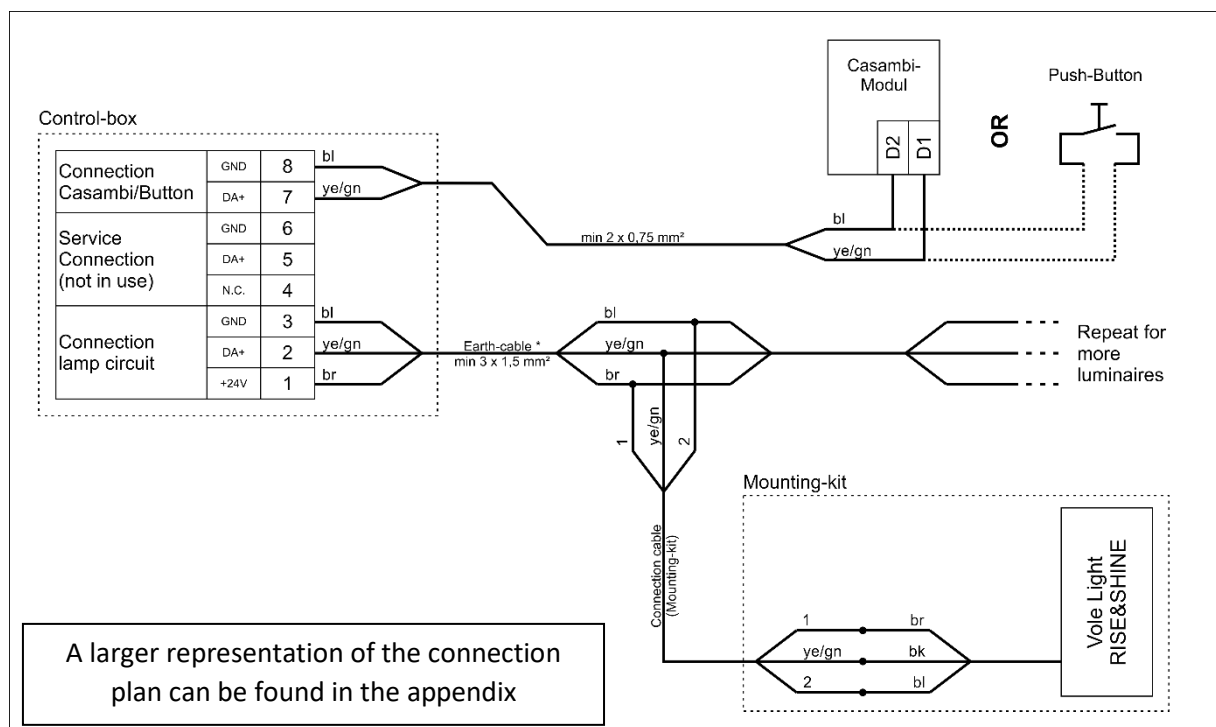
Control-box

| Connection Casambi/Button | GND | 8 |
|---|---|---|
| | DA+ | 7 |
| Service Connection (not in use) | GND | 6 |
| | DA+ | 5 |
| | N.C. | 4 |
| Connection lamp circuit | GND | 3 |
| | DA+ | 2 |
| | +24V | 1 |

bl
ye/gn
bl
ye/gn
br

Casambi-Modul
D2
D1

OR

Push-Button

min 2 x 0,75 mm²
bl
ye/gn

Earth-cable *
min 3 x 1,5 mm²
bl
ye/gn
br

Repeat for more luminaires

1
ye/gn
2

Mounting-kit

Connection cable (Mounting-kit)

1
br
ye/gn
bk
2
bl

Vole Light RISE&SHINE

A larger representation of the connection plan can be found in the appendix